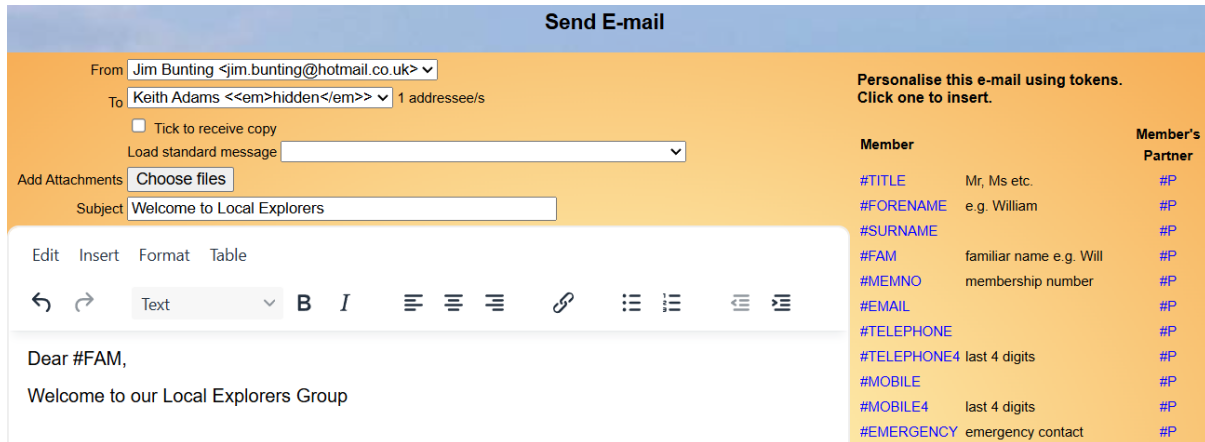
Send E-mail

From Jim Bunting <jim.bunting@hotmail.co.uk>
To Keith Adams <<em>hidden</em>> 1 addressee/s
Tick to receive copy
Load standard message
Add Attachments Choose files
Subject Welcome to Local Explorers

Edit Insert Format Table

Text B I

Dear #FAM,

Welcome to our Local Explorers Group

Personalise this e-mail using tokens. Click one to insert.

| Member | | Member's Partner |
|---|---|---|
| #TITLE | Mr, Ms etc. | #P |
| #FORENAME | e.g. William | #P |
| #SURNAME | | #P |
| #FAM | familiar name e.g. Will | #P |
| #MEMNO | membership number | #P |
| #EMAIL | | #P |
| #TELEPHONE | | #P |
| #TELEPHONE4 | last 4 digits | #P |
| #MOBILE | | #P |
| #MOBILE4 | last 4 digits | #P |
| #EMERGENCY | emergency contact | #P |